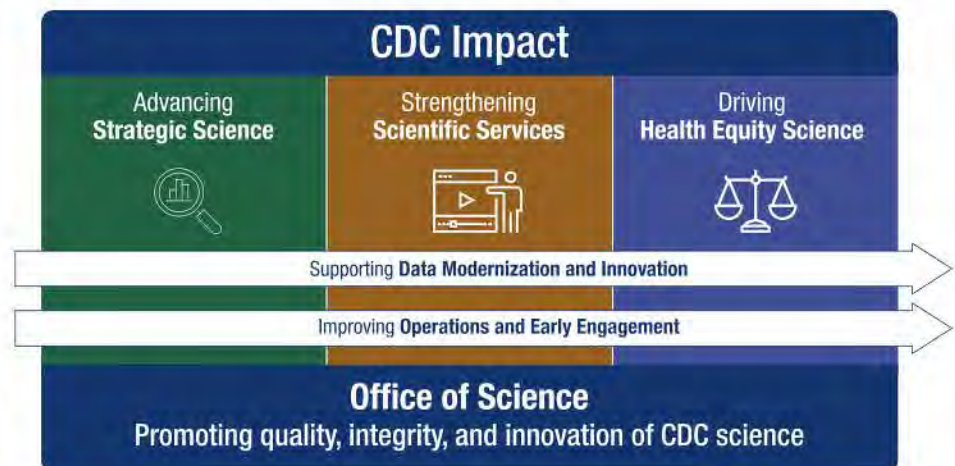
CDC Impact

Advancing
Strategic Science

Strengthening
Scientific Services

Driving
Health Equity Science

Supporting Data Modernization and Innovation

Improving Operations and Early Engagement

Office of Science
Promoting quality, integrity, and innovation of CDC science